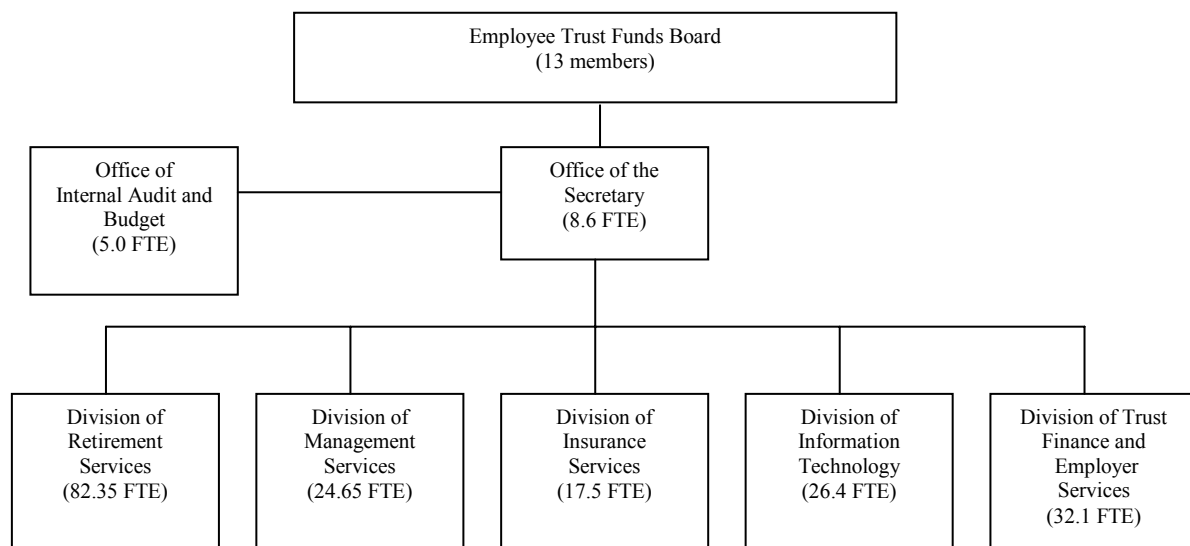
Employee Trust Funds Board
(13 members)

Office of Internal Audit and Budget
(5.0 FTE)

Office of the Secretary
(8.6 FTE)

Division of Retirement Services
(82.35 FTE)

Division of Management Services
(24.65 FTE)

Division of Insurance Services
(17.5 FTE)

Division of Information Technology
(26.4 FTE)

Division of Trust Finance and Employer Services
(32.1 FTE)